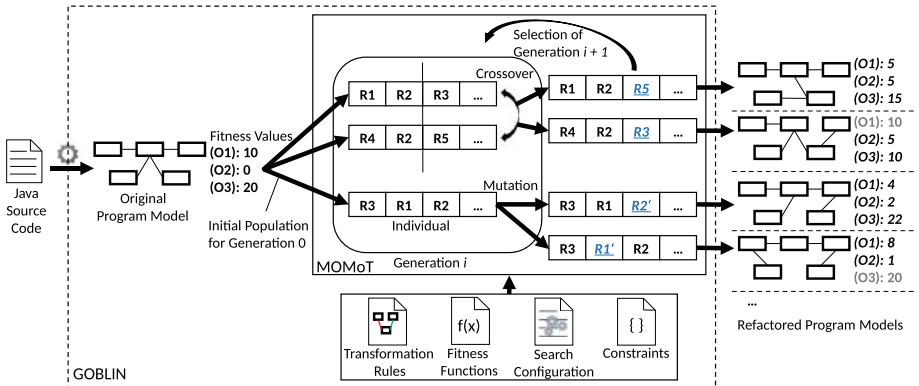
Java Source Code

Original Program Model

Fitness Values
(O1): 10
(O2): 0
(O3): 20

Initial Population for Generation 0

Selection of Generation $i + 1$

Crossover

| R1 | R2 | R3 | ... |
|---|---|---|---|

| R4 | R2 | R5 | ... |
|---|---|---|---|

| R3 | R1 | R2 | ... |
|---|---|---|---|

Individual

Generation $i$

MOMoT

| R1 | R2 | R5 | ... |
|---|---|---|---|

| R4 | R2 | R3 | ... |
|---|---|---|---|

Mutation

| R3 | R1 | R2' | ... |
|---|---|---|---|

| R3 | R1' | R2 | ... |
|---|---|---|---|

(O1): 5
(O2): 5
(O3): 15

(O1): 10
(O2): 5
(O3): 10

(O1): 4
(O2): 2
(O3): 22

(O1): 8
(O2): 1
(O3): 20

...

Refactored Program Models

Transformation Rules

f(x)
Fitness Functions

Search Configuration

{ }
Constraints

GOBLIN